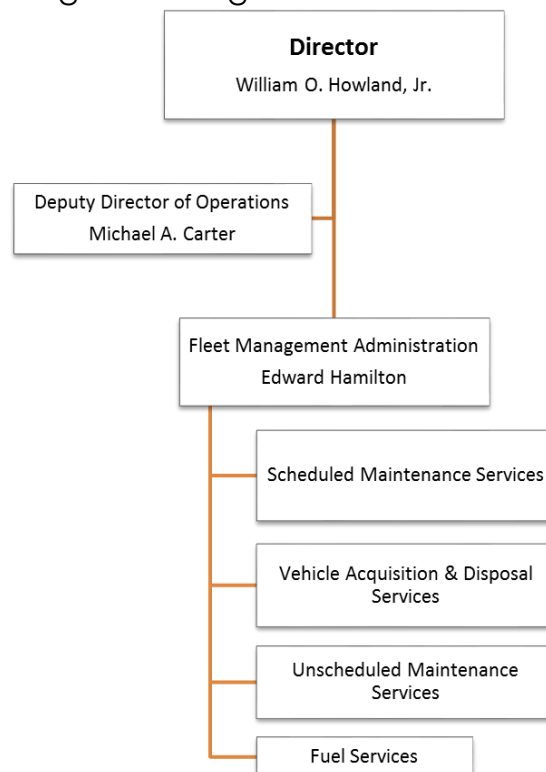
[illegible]

Director
William O. Howland, Jr.

Deputy Director of Operations
Michael A. Carter

Fleet Management Administration
Edward Hamilton

Scheduled Maintenance Services

Vehicle Acquisition & Disposal Services

Unscheduled Maintenance Services

Fuel Services